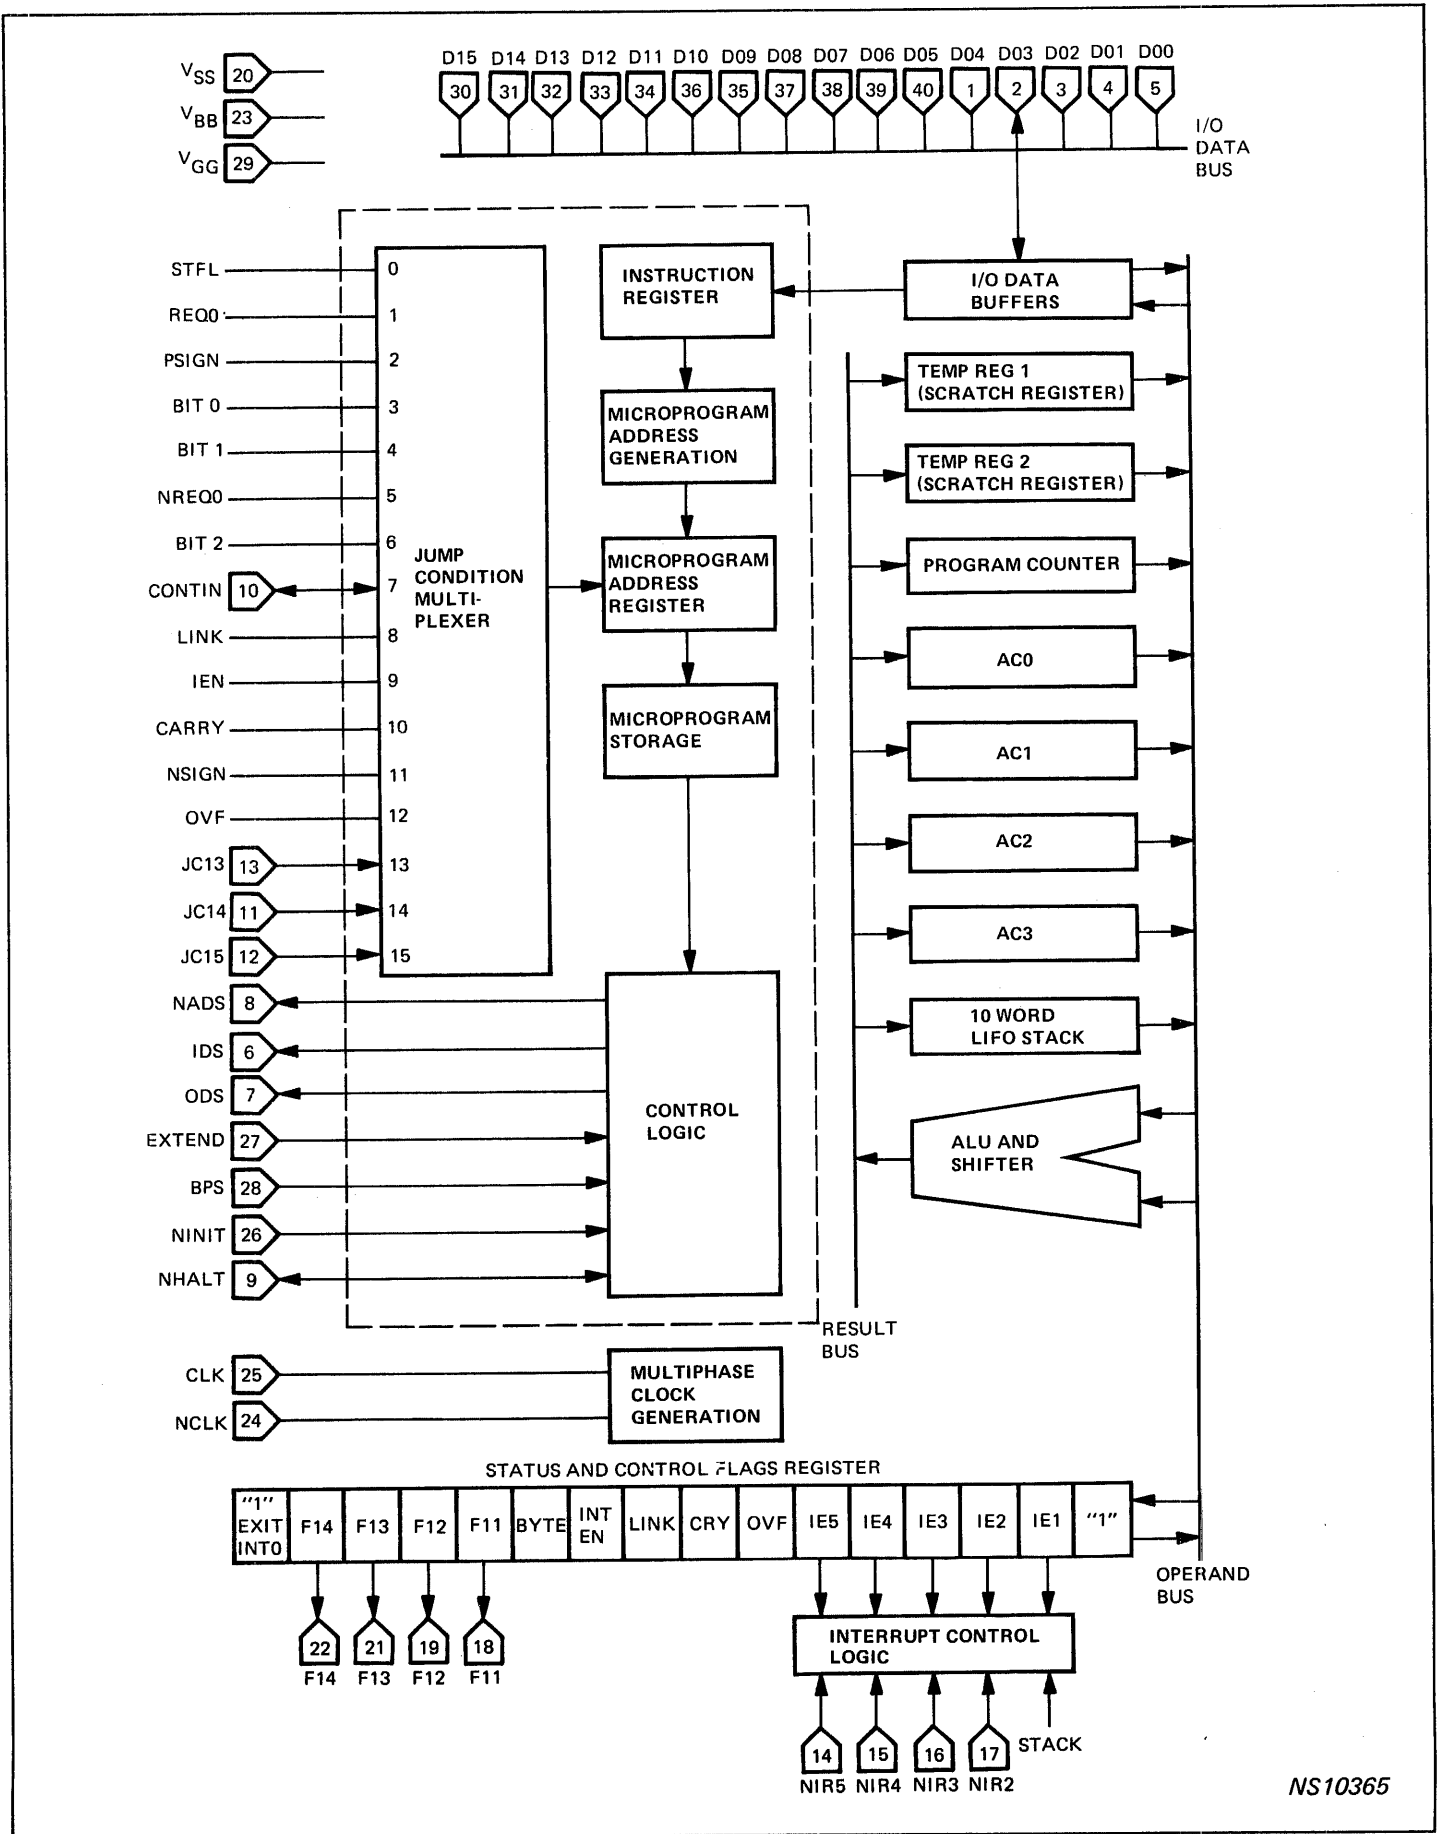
$V_{SS}$ 20
$V_{BB}$ 23
$V_{GG}$ 29

D15 D14 D13 D12 D11 D10 D09 D08 D07 D06 D05 D04 D03 D02 D01 D00
30 31 32 33 34 36 35 37 38 39 40 1 2 3 4 5

I/O DATA BUS

STFL 0
REQ0 1
PSIGN 2
BIT 0 3
BIT 1 4
NREQ0 5
BIT 2 6
CONTIN 10 7
LINK 8
IEN 9
CARRY 10
NSIGN 11
OVF 12
JC13 13 13
JC14 11 14
JC15 12 15

JUMP CONDITION MULTI-PLEXER

INSTRUCTION REGISTER

MICROPROGRAM ADDRESS GENERATION

MICROPROGRAM ADDRESS REGISTER

MICROPROGRAM STORAGE

I/O DATA BUFFERS

TEMP REG 1 (SCRATCH REGISTER)

TEMP REG 2 (SCRATCH REGISTER)

PROGRAM COUNTER

AC0

AC1

AC2

AC3

10 WORD LIFO STACK

ALU AND SHIFTER

NADS 8
IDS 6
ODS 7
EXTEND 27
BPS 28
NINIT 26
NHALT 9

CONTROL LOGIC

RESULT BUS

CLK 25
NCLK 24

MULTIPHASE CLOCK GENERATION

STATUS AND CONTROL FLAGS REGISTER

| "1" EXIT INT0 | F14 | F13 | F12 | F11 | BYTE | INT EN | LINK | CRY | OVF | IE5 | IE4 | IE3 | IE2 | IE1 | "1" |
|---|---|---|---|---|---|---|---|---|---|---|---|---|---|---|---|

OPERAND BUS

22 21 19 18
F14 F13 F12 F11

INTERRUPT CONTROL LOGIC

14 15 16 17 STACK
NIR5 NIR4 NIR3 NIR2

NS10365